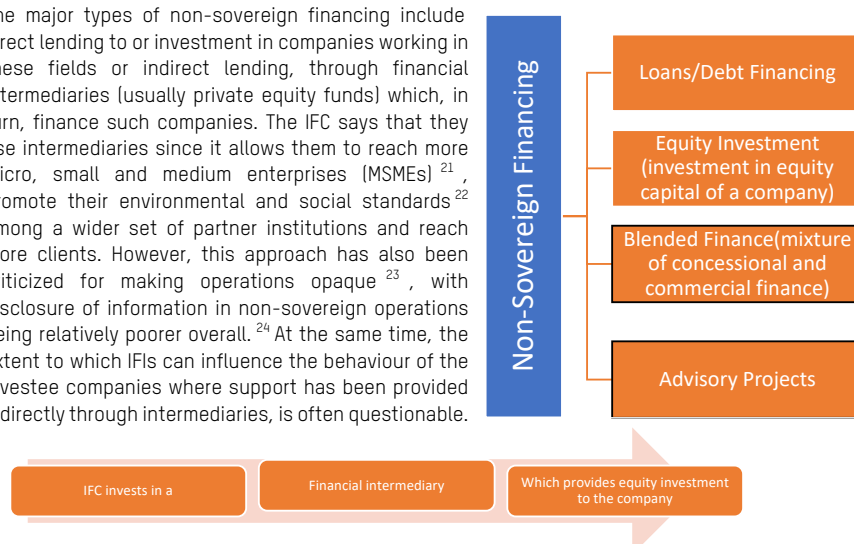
he major types of non-sovereign financing include irect lending to or investment in companies working in hese fields or indirect lending, through financial ntermediaries (usually private equity funds) which, in urn, finance such companies. The IFC says that they se intermediaries since it allows them to reach more icro, small and medium enterprises (MSMEs) $^{21}$, romote their environmental and social standards $^{22}$ mong a wider set of partner institutions and reach ore clients. However, this approach has also been iticized for making operations opaque $^{23}$, with sclosure of information in non-sovereign operations eing relatively poorer overall. $^{24}$ At the same time, the xtent to which IFIs can influence the behaviour of the vestee companies where support has been provided directly through intermediaries, is often questionable.

Non-Sovereign Financing

Loans/Debt Financing

Equity Investment (investment in equity capital of a company)

Blended Finance(mixture of concessional and commercial finance)

Advisory Projects

IFC invests in a

Financial intermediary

Which provides equity investment to the company